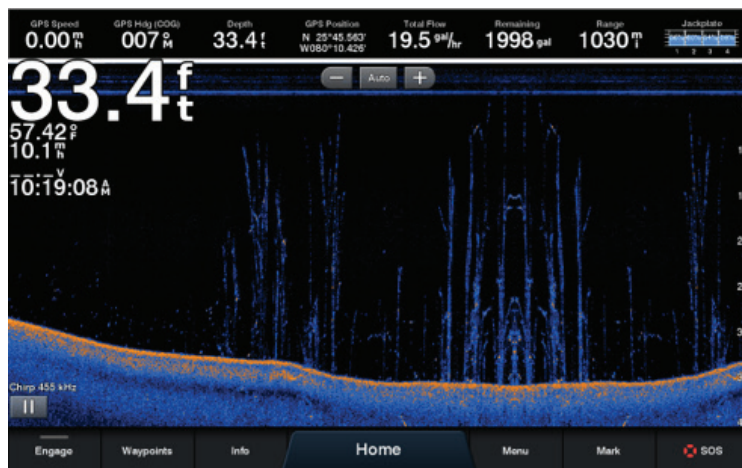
GPS Speed
0.00 $^{m}_{h}$

GPS Hdg (COG)
007 $^{o}_{M}$

Depth
33.4 $^{f}_{t}$

GPS Position
N 25°45.563'
W080°10.426'

Total Flow
19.5 $^{gal}/_{hr}$

Remaining
1998 gal

Range
1030 $^{m}_{i}$

Jackplate
1 2 3 4

33.4 $^{f}_{t}$

57.42 $^{o}_{F}$
10.1 $^{m}_{h}$
_ _._ _ $^{v}$
10:19:08 $^{A}_{M}$

−
Auto
+

Chirp 455 kHz

Engage
Waypoints
Info
Home
Menu
Mark
SOS